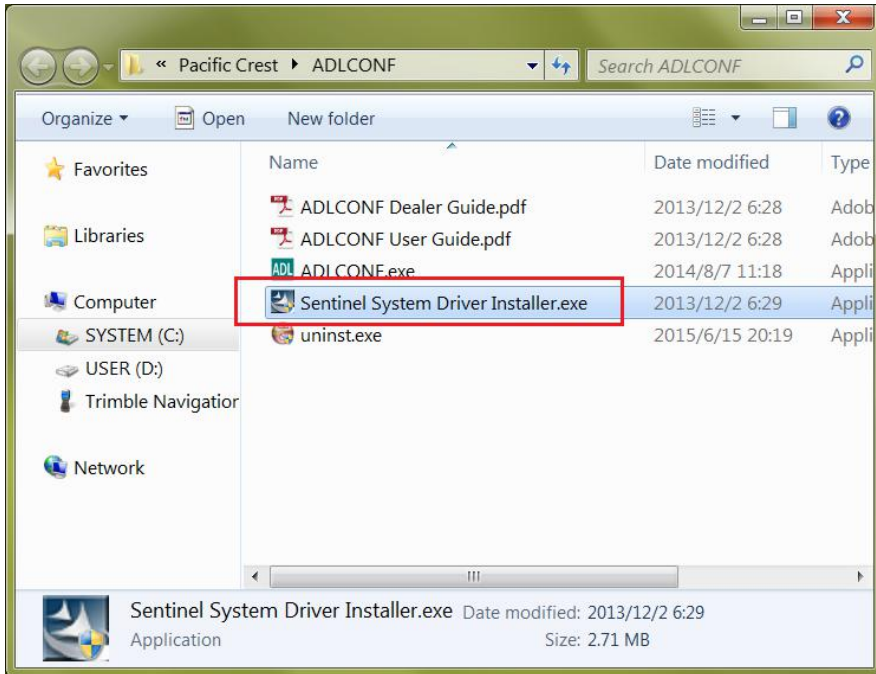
« Pacific Crest ▸ ADLCONF

Search ADLCONF

Organize ▾ Open New folder

Favorites

Libraries

Computer

SYSTEM (C:)

USER (D:)

Trimble Navigatior

Network

| Name | Date modified | Type |
|---|---|---|
| ADLCONF Dealer Guide.pdf | 2013/12/2 6:28 | Adob |
| ADLCONF User Guide.pdf | 2013/12/2 6:28 | Adob |
| ADLCONF.exe | 2014/8/7 11:18 | Appli |
| Sentinel System Driver Installer.exe | 2013/12/2 6:29 | Appli |
| uninst.exe | 2015/6/15 20:19 | Appli |

Sentinel System Driver Installer.exe Date modified: 2013/12/2 6:29
Application Size: 2.71 MB